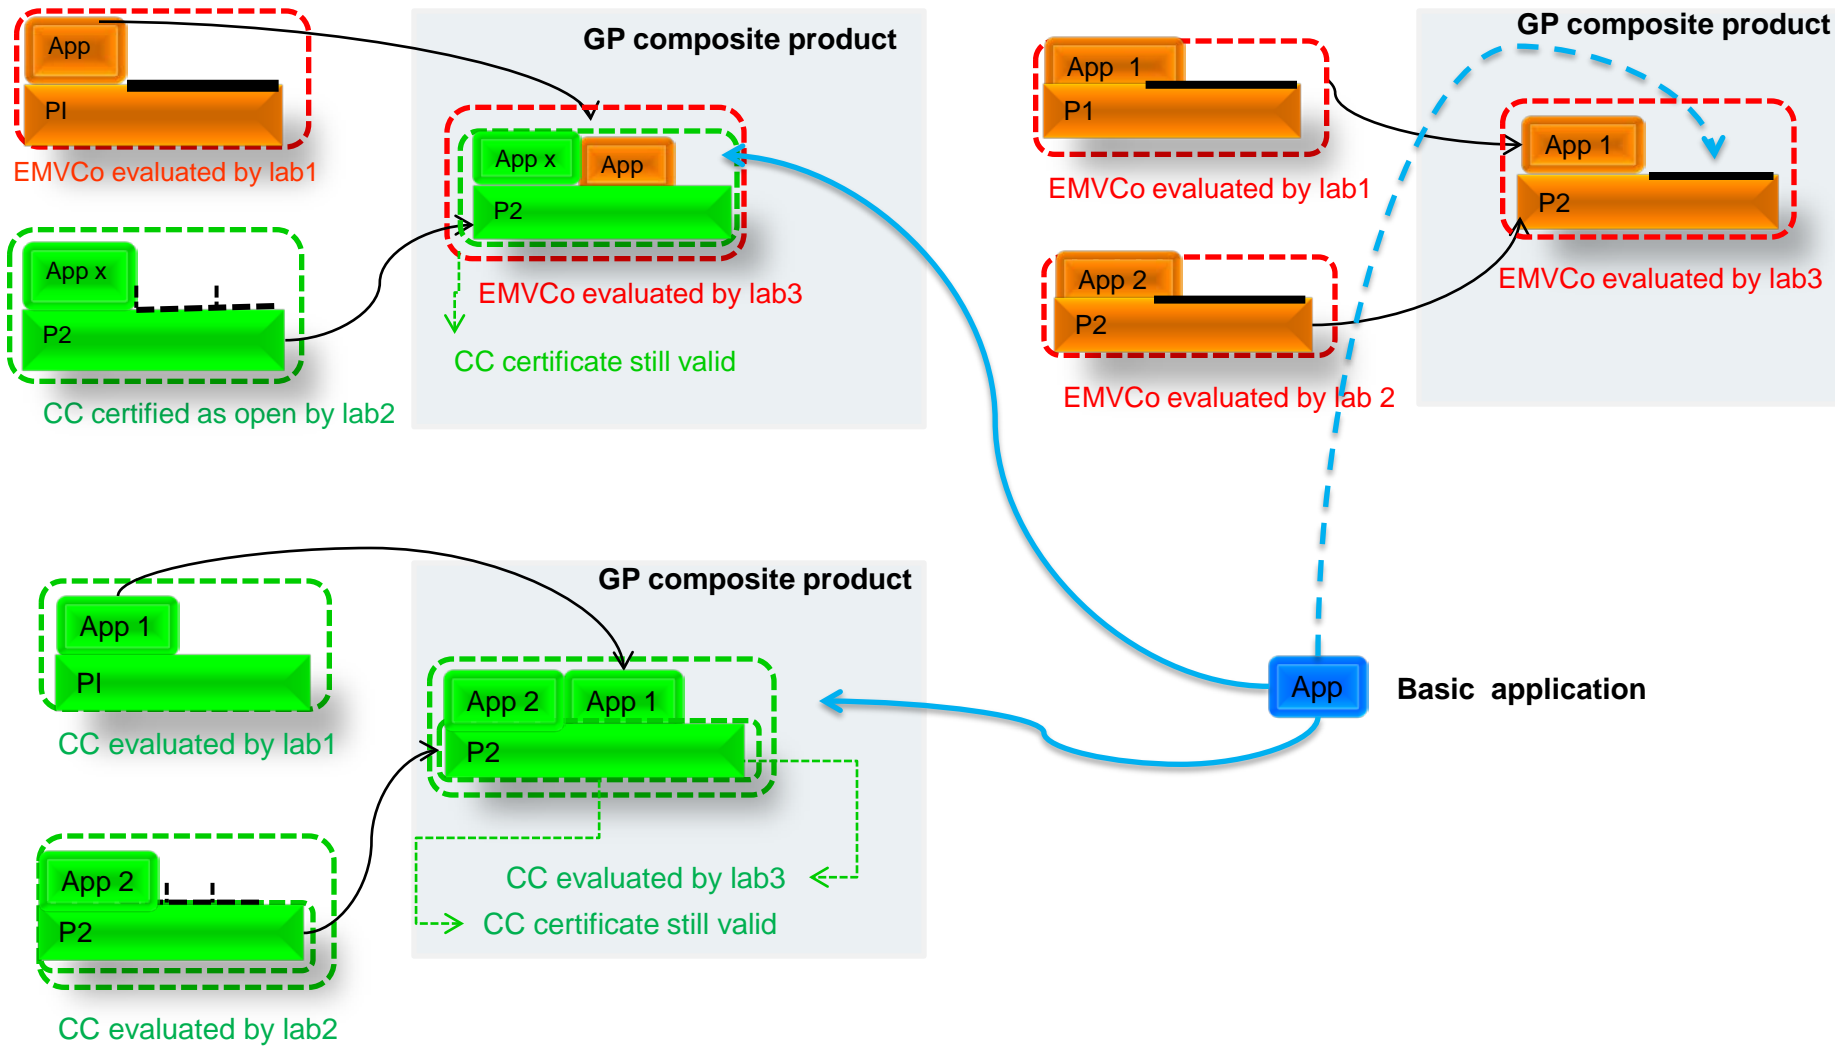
App
PI
EMVCo evaluated by lab1

App x
P2
CC certified as open by lab2

GP composite product
App x
App
P2
EMVCo evaluated by lab3
CC certificate still valid

App 1
P1
EMVCo evaluated by lab1

App 2
P2
EMVCo evaluated by lab 2

GP composite product
App 1
P2
EMVCo evaluated by lab3

App 1
PI
CC evaluated by lab1

App 2
P2
CC evaluated by lab2

GP composite product
App 2
App 1
P2
CC evaluated by lab3
CC certificate still valid

App
Basic application